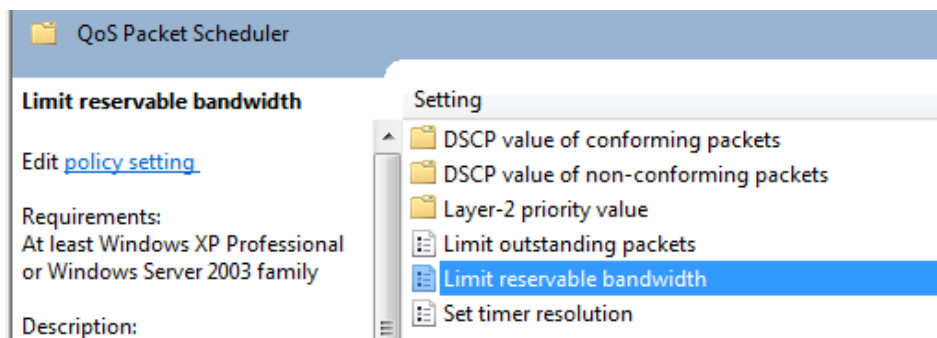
QoS Packet Scheduler

Limit reservable bandwidth

Edit policy setting

Requirements:
At least Windows XP Professional or Windows Server 2003 family

Description:

Setting

DSCP value of conforming packets
DSCP value of non-conforming packets
Layer-2 priority value
Limit outstanding packets
Limit reservable bandwidth
Set timer resolution